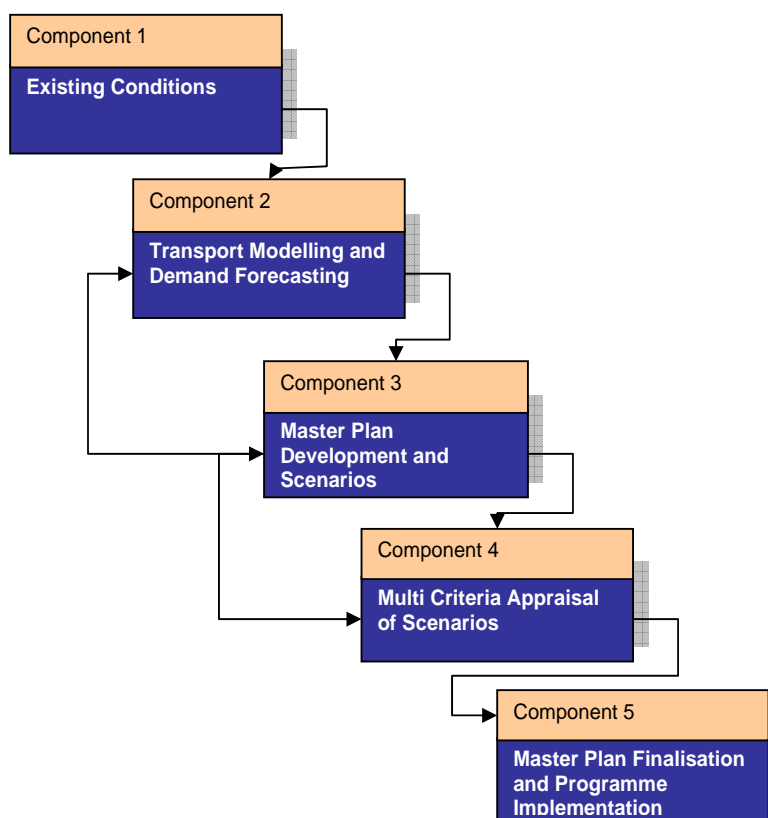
Component 1

Existing Conditions

Component 2

Transport Modelling and Demand Forecasting

Component 3

Master Plan Development and Scenarios

Component 4

Multi Criteria Appraisal of Scenarios

Component 5

Master Plan Finalisation and Programme Implementation